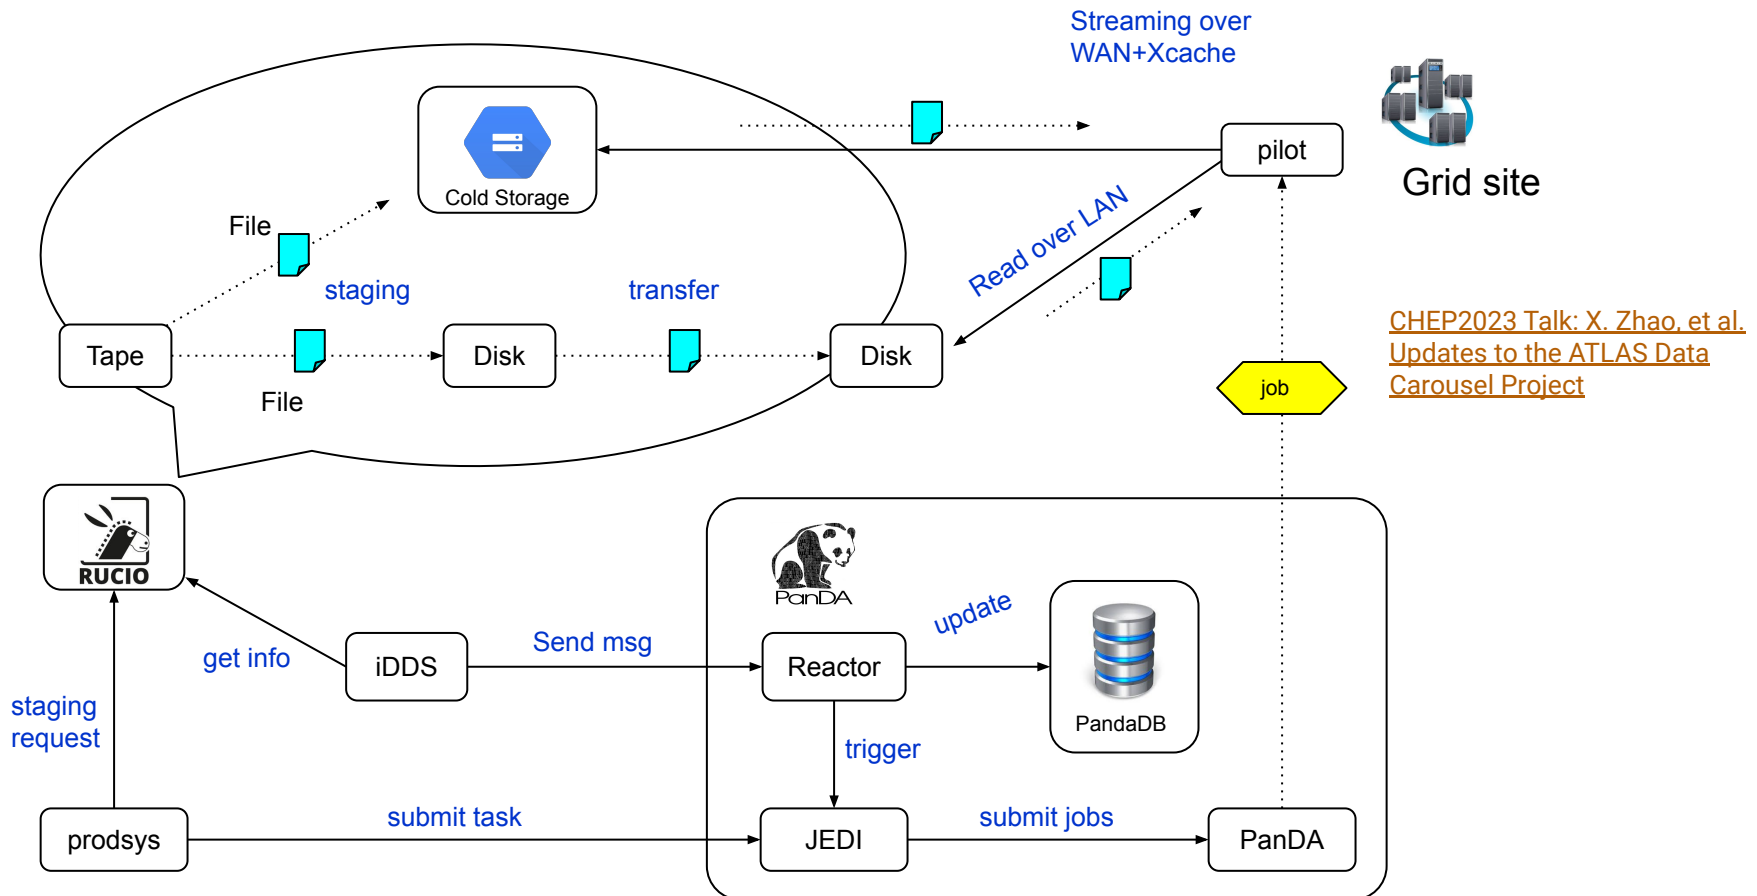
Streaming over WAN+Xcache

Cold Storage

pilot

Grid site

File

staging

transfer

Read over LAN

Tape

Disk

Disk

File

CHEP2023 Talk: X. Zhao, et al. Updates to the ATLAS Data Carousel Project

job

RUCIO

PanDA

update

PandaDB

get info

iDDS

Send msg

Reactor

staging request

trigger

prodsys

submit task

JEDI

submit jobs

PanDA